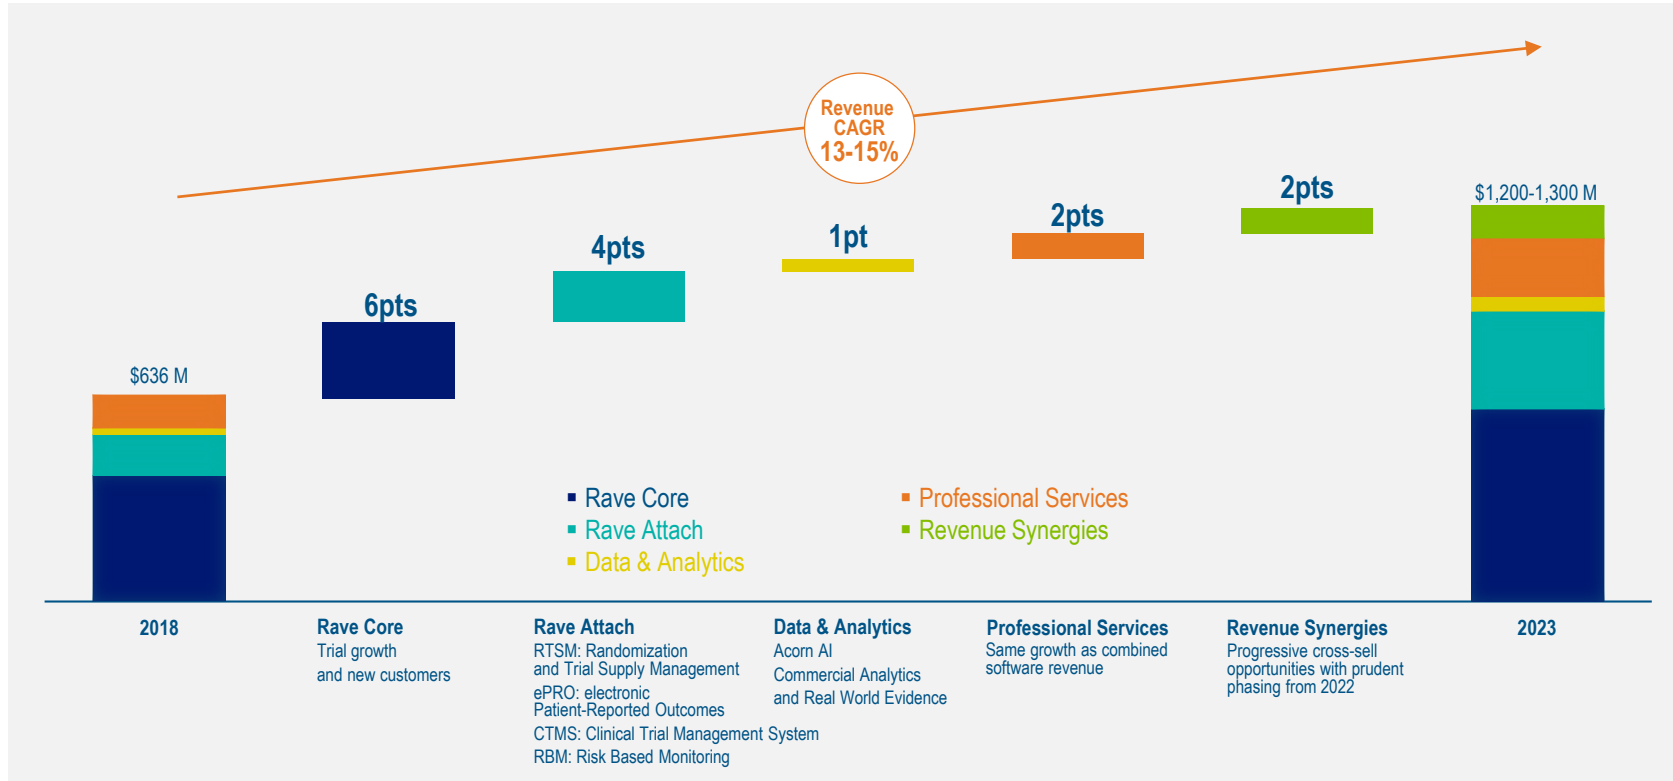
Revenue CAGR 13-15%

$636 M

6pts

4pts

1pt

2pts

2pts

$1,200-1,300 M

Rave Core
Rave Attach
Data & Analytics
Professional Services
Revenue Synergies

2018

Rave Core
Trial growth and new customers

Rave Attach
RTSM: Randomization and Trial Supply Management
ePRO: electronic Patient-Reported Outcomes
CTMS: Clinical Trial Management System
RBM: Risk Based Monitoring

Data & Analytics
Acorn AI
Commercial Analytics and Real World Evidence

Professional Services
Same growth as combined software revenue

Revenue Synergies
Progressive cross-sell opportunities with prudent phasing from 2022

2023